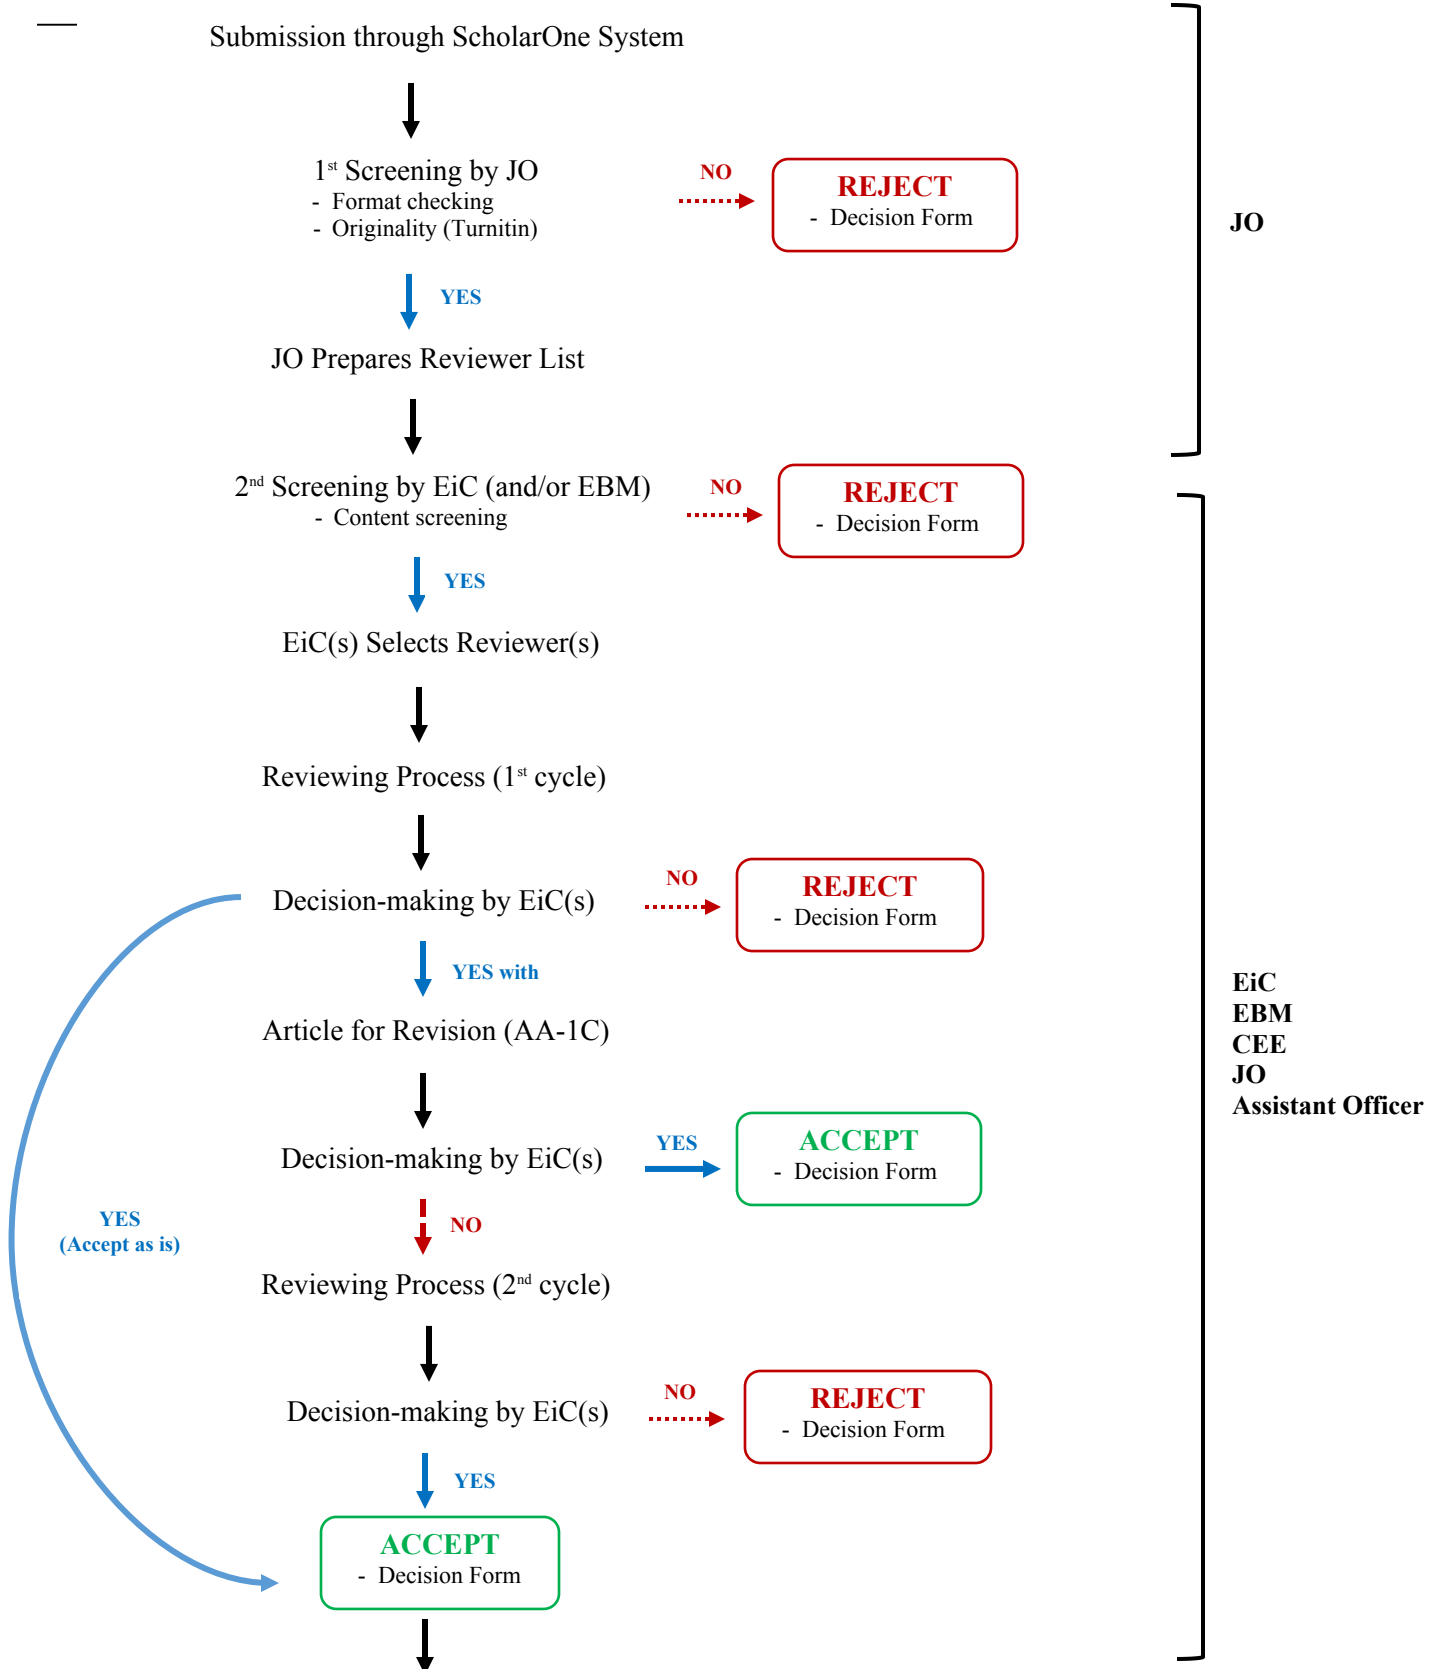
Submission through ScholarOne System

$1^{st}$ Screening by JO
- Format checking
- Originality (Turnitin)

NO

REJECT
- Decision Form

JO

YES

JO Prepares Reviewer List

$2^{nd}$ Screening by EiC (and/or EBM)
- Content screening

NO

REJECT
- Decision Form

YES

EiC(s) Selects Reviewer(s)

Reviewing Process ($1^{st}$ cycle)

Decision-making by EiC(s)

NO

REJECT
- Decision Form

YES with

Article for Revision (AA-1C)

EiC
EBM
CEE
JO
Assistant Officer

Decision-making by EiC(s)

YES

ACCEPT
- Decision Form

YES
(Accept as is)

NO

Reviewing Process ($2^{nd}$ cycle)

Decision-making by EiC(s)

NO

REJECT
- Decision Form

YES

ACCEPT
- Decision Form